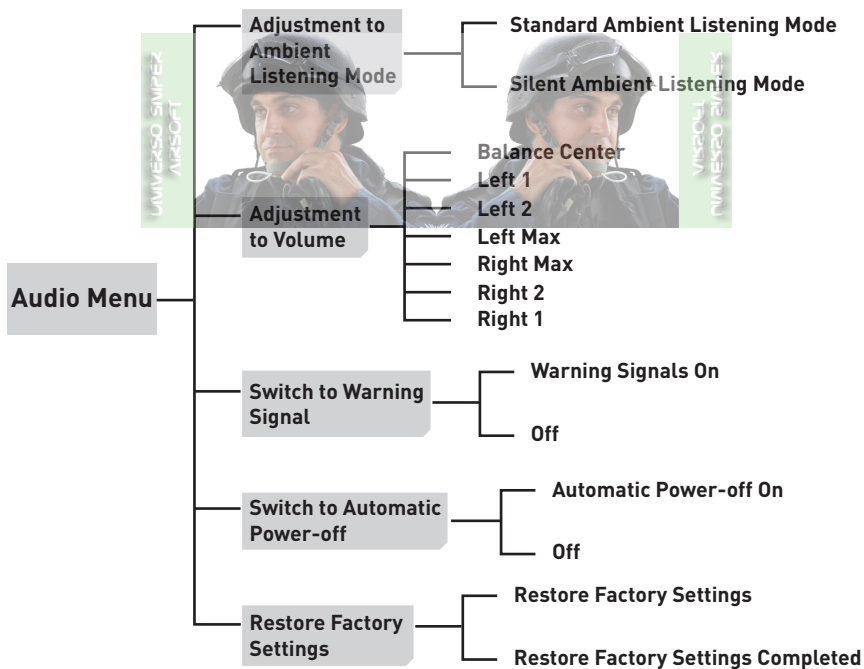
UNIVERSO SNIPER AIRSOFT

Audio Menu

Adjustment to Ambient Listening Mode

Standard Ambient Listening Mode

Silent Ambient Listening Mode

Adjustment to Volume

Balance Center

Left 1

Left 2

Left Max

Right Max

Right 2

Right 1

Switch to Warning Signal

Warning Signals On

Off

Switch to Automatic Power-off

Automatic Power-off On

Off

Restore Factory Settings

Restore Factory Settings

Restore Factory Settings Completed

UNIVERSO SNIPER AIRSOFT